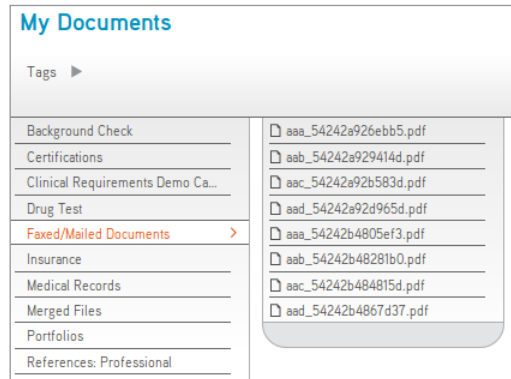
My Documents

Tags ▶

Background Check
Certifications
Clinical Requirements Demo Ca...
Drug Test
Faxed/Mailed Documents >
Insurance
Medical Records
Merged Files
Portfolios
References: Professional

aaa_54242a926ebb5.pdf
aab_54242a929414d.pdf
aac_54242a92b583d.pdf
aad_54242a92d965d.pdf
aaa_54242b4805ef3.pdf
aab_54242b48281b0.pdf
aac_54242b484815d.pdf
aad_54242b4867d37.pdf